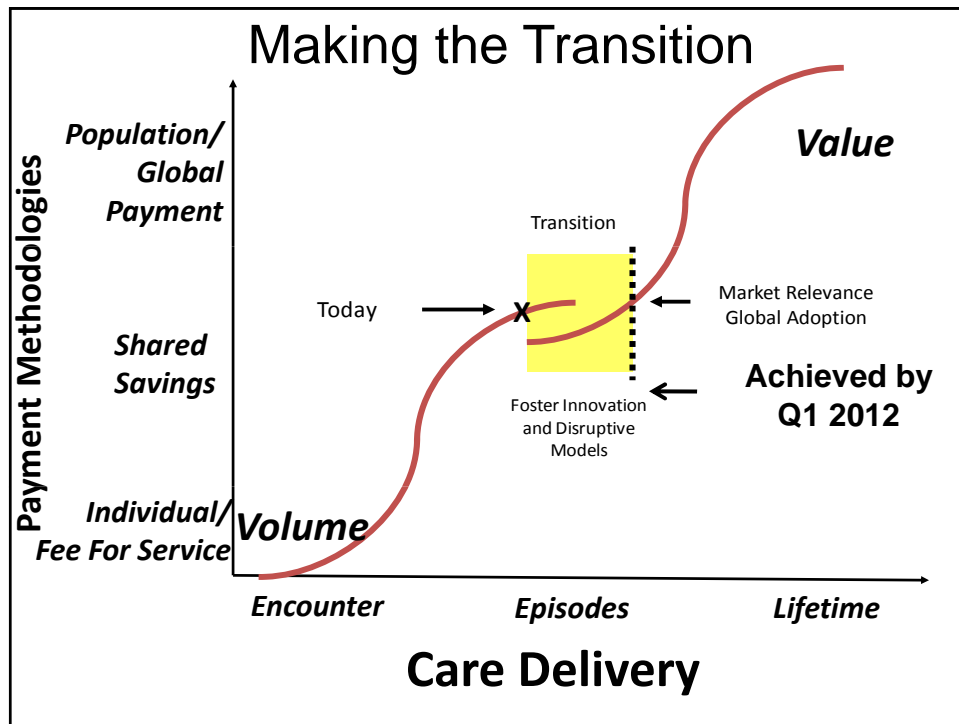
Making the Transition

Payment Methodologies

Population/ Global Payment

Shared Savings

Individual/ Fee For Service

Value

Transition

Today

X

Market Relevance Global Adoption

Achieved by Q1 2012

Foster Innovation and Disruptive Models

Volume

Encounter

Episodes

Lifetime

Care Delivery